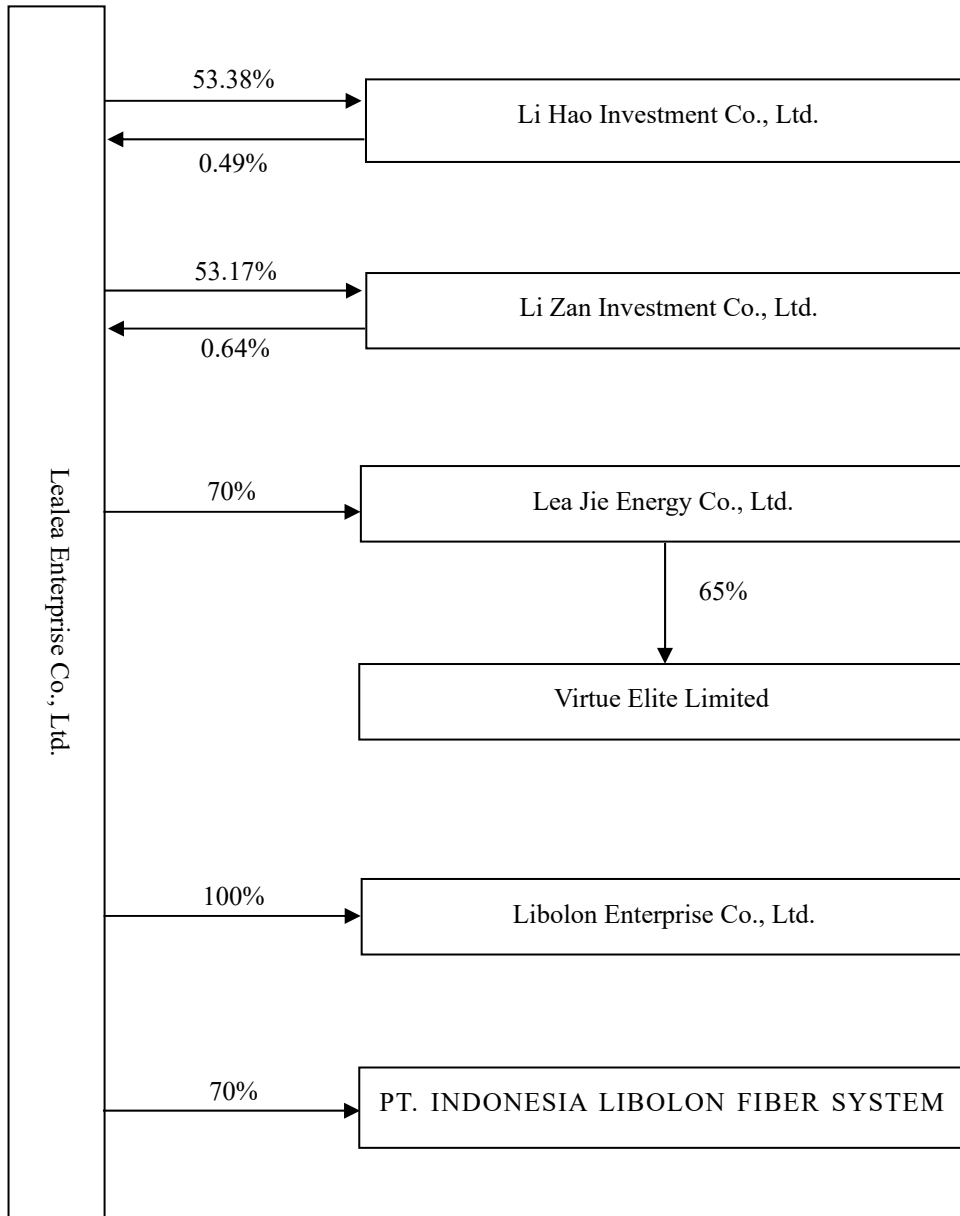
Lealea Enterprise Co., Ltd.

53.38%

Li Hao Investment Co., Ltd.

0.49%

53.17%

Li Zan Investment Co., Ltd.

0.64%

70%

Lea Jie Energy Co., Ltd.

65%

Virtue Elite Limited

100%

Libolon Enterprise Co., Ltd.

70%

PT. INDONESIA LIBOLON FIBER SYSTEM